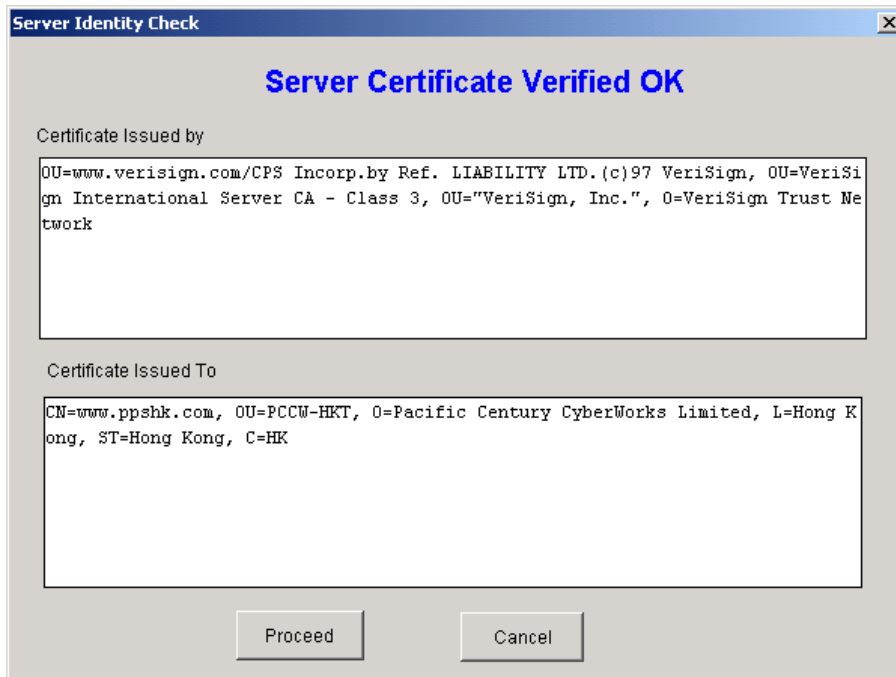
Server Identity Check

Server Certificate Verified OK

Certificate Issued by

OU=www.verisign.com/CPS Incorp.by Ref. LIABILITY LTD.(c)97 VeriSign, OU=VeriSign International Server CA - Class 3, OU="VeriSign, Inc.", O=VeriSign Trust Network

Certificate Issued To

CN=www.ppshk.com, OU=PCCW-HKT, O=Pacific Century CyberWorks Limited, L=Hong Kong, ST=Hong Kong, C=HK

Proceed

Cancel